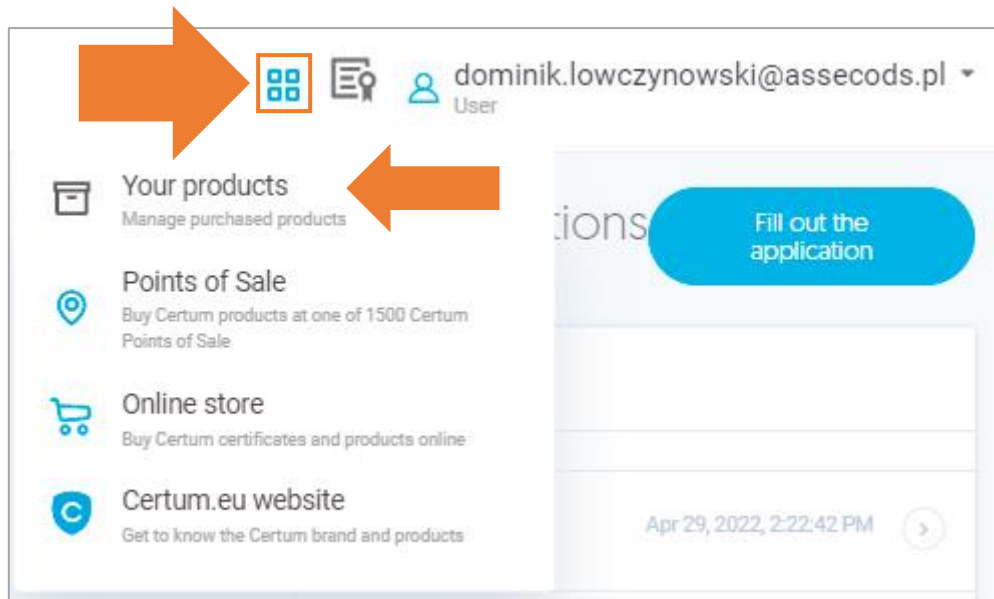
dominik.lowczynowski@assecods.pl
User

Your products
Manage purchased products

tions

Fill out the application

Points of Sale
Buy Certum products at one of 1500 Certum Points of Sale

Online store
Buy Certum certificates and products online

Certum.eu website
Get to know the Certum brand and products

Apr 29, 2022, 2:22:42 PM